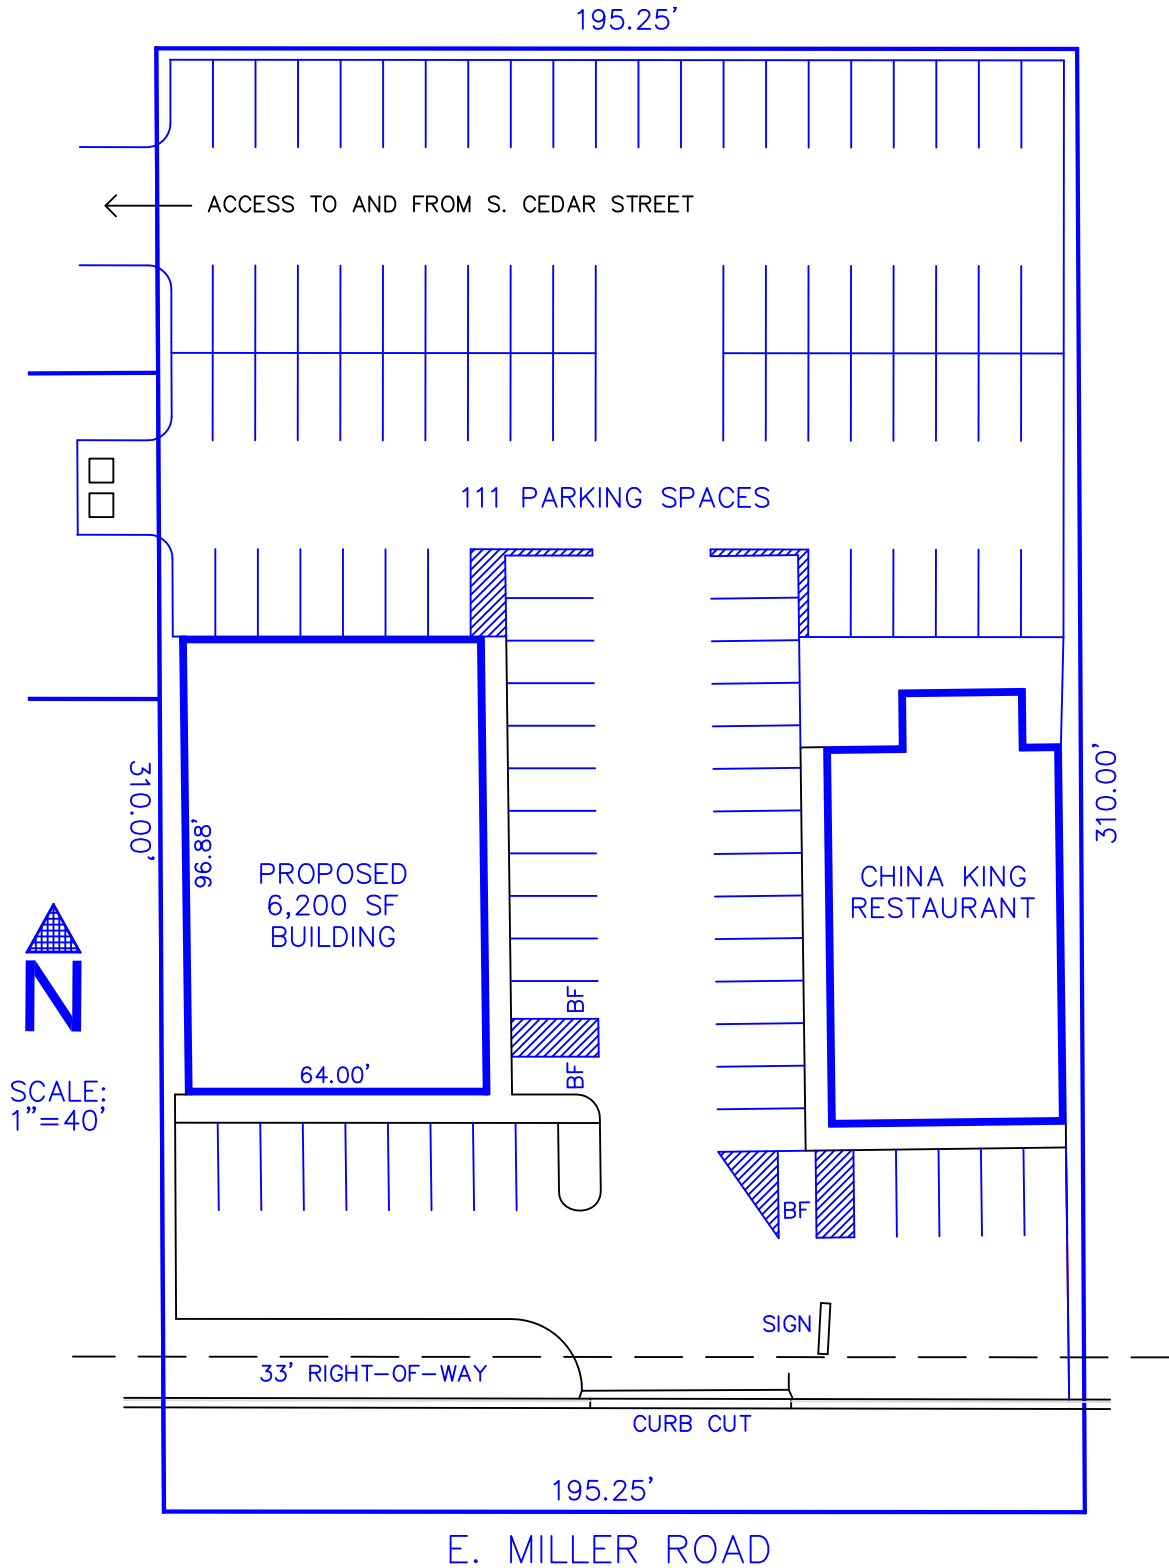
195.25'

ACCESS TO AND FROM S. CEDAR STREET

111 PARKING SPACES

310.00'

96.88'

PROPOSED 6,200 SF BUILDING

64.00'

BF

BF

CHINA KING RESTAURANT

310.00'

N

SCALE: 1"=40'

BF

SIGN

33' RIGHT-OF-WAY

CURB CUT

195.25'

E. MILLER ROAD